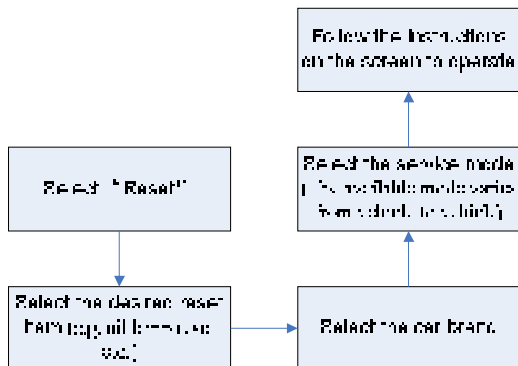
Follow the instructions on the screen to operate

Select the service mode (the available mode varies from vehicle to vehicle)

Select "Reset"

Select the desired reset item (e.g. oil lamp reset)

Select the car brand